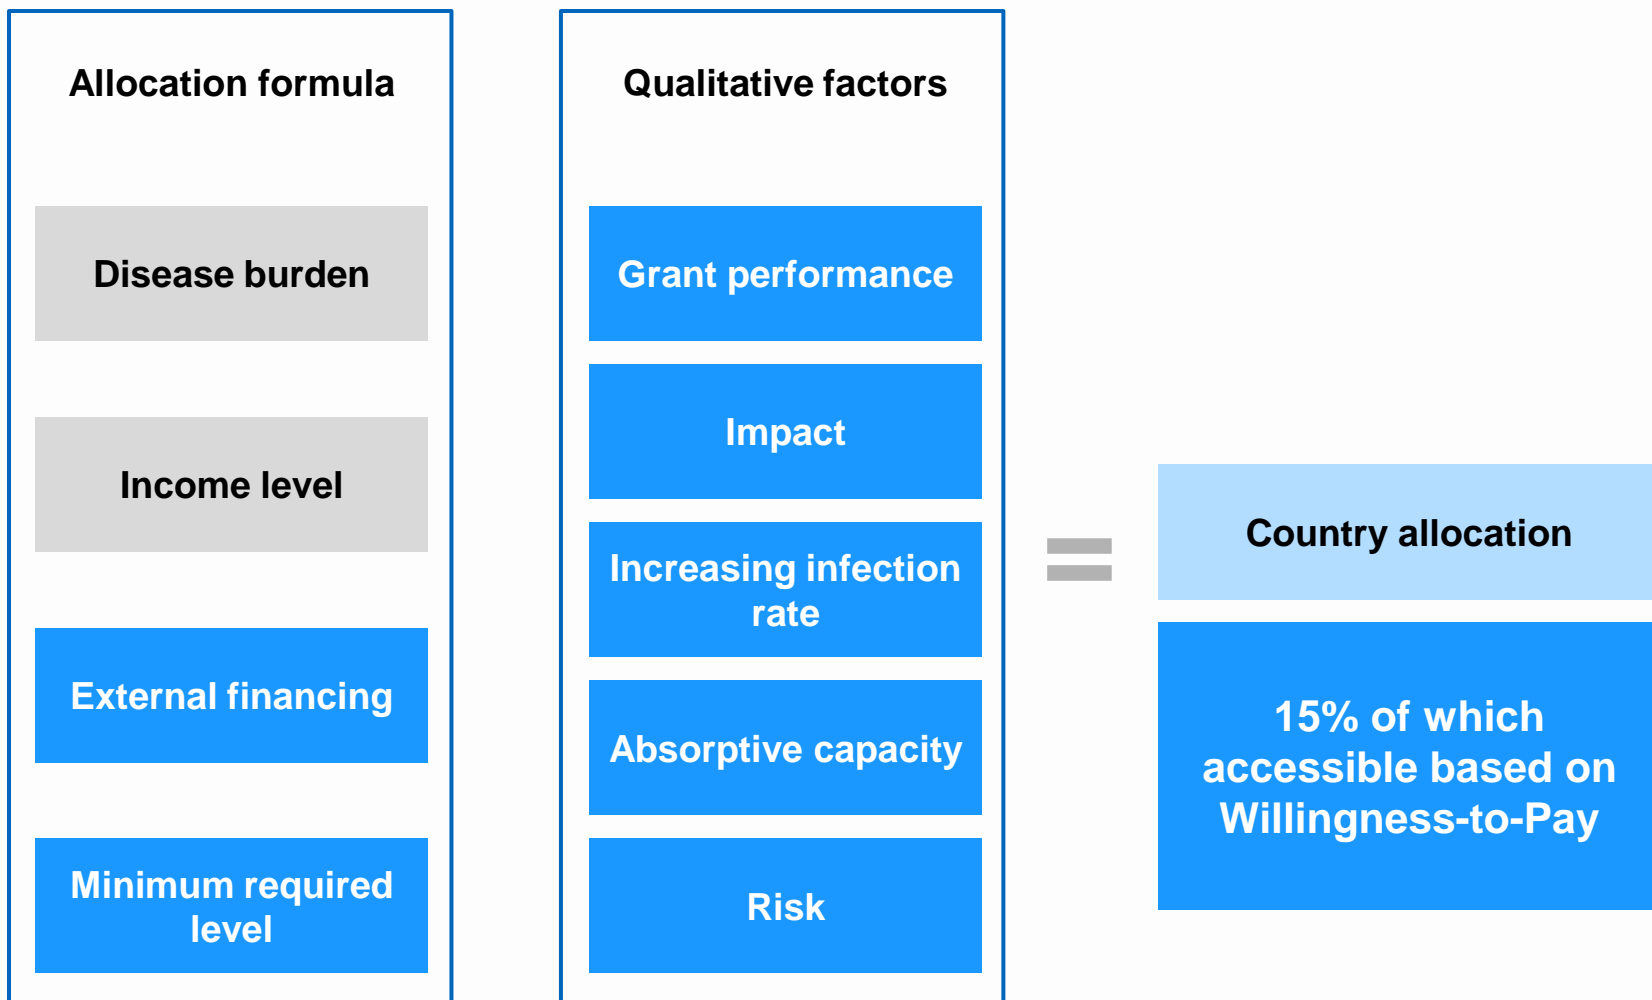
Allocation formula

Disease burden

Income level

External financing

Minimum required level

Qualitative factors

Grant performance

Impact

Increasing infection rate

Absorptive capacity

Risk

=

Country allocation

15% of which accessible based on Willingness-to-Pay